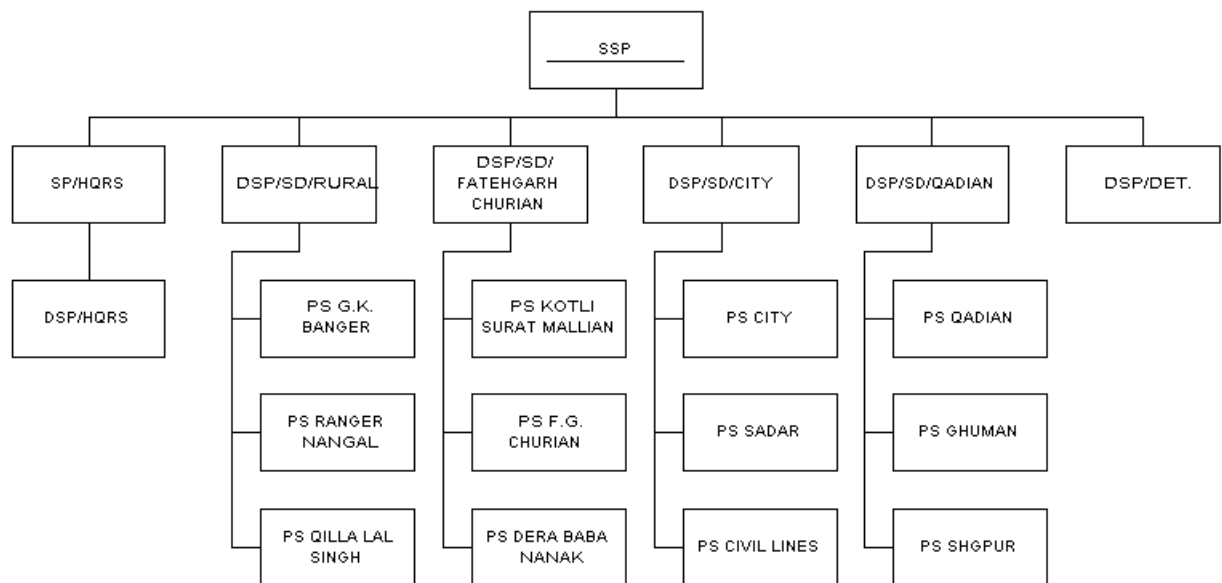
SSP

SP/HQRS

DSP/HQRS

DSP/SD/RURAL

PS G.K. BANGER

PS RANGER NANGAL

PS QILLA LAL SINGH

DSP/SD/ FATEHGARH CHURIAN

PS KOTLI SURAT MALLIAN

PS F.G. CHURIAN

PS DERA BABA NANAK

DSP/SD/CITY

PS CITY

PS SADAR

PS CIVIL LINES

DSP/SD/QADIAN

PS QADIAN

PS GHUMAN

PS SHGPUR

DSP/DET.